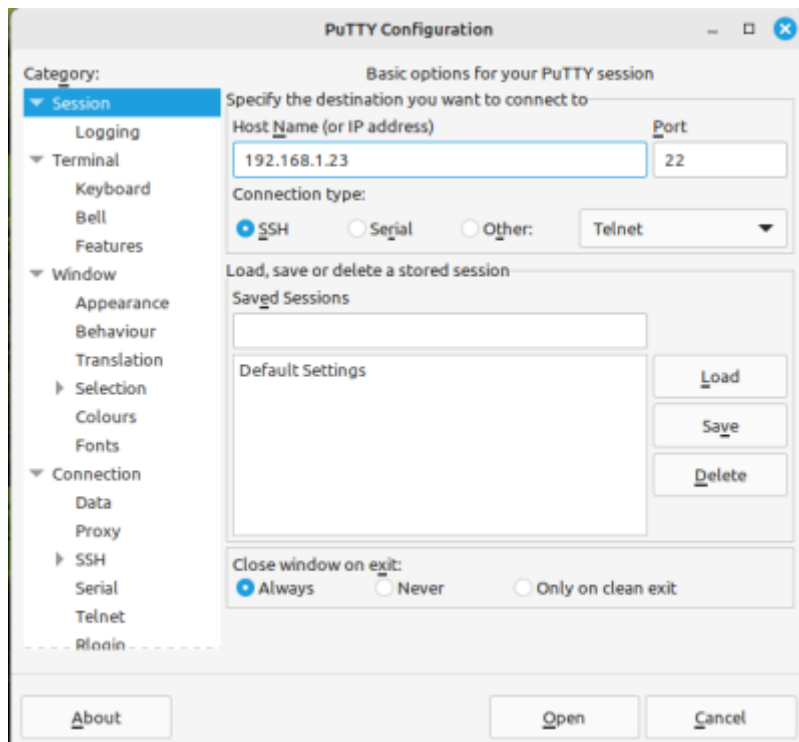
PuTTY Configuration

Category:

Session
Logging
Terminal
Keyboard
Bell
Features
Window
Appearance
Behaviour
Translation
Selection
Colours
Fonts
Connection
Data
Proxy
SSH
Serial
Telnet
Rlogin

Basic options for your PuTTY session

Specify the destination you want to connect to

Host Name (or IP address)

192.168.1.23

Port

22

Connection type:

SSH

Serial

Other:

Telnet

Load, save or delete a stored session

Saved Sessions

Default Settings

Load

Save

Delete

Close window on exit:

Always

Never

Only on clean exit

About

Open

Cancel